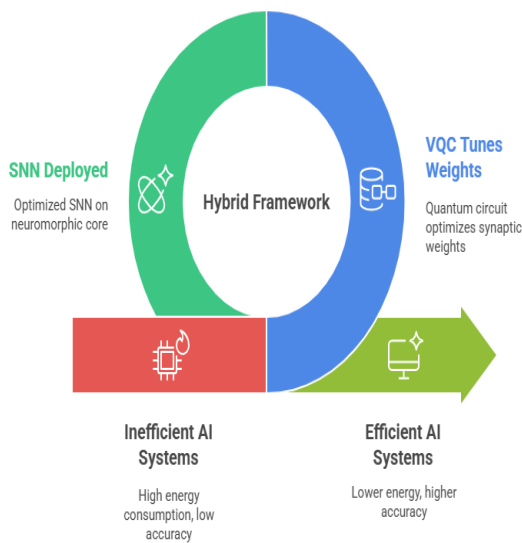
SNN Deployed

Optimized SNN on neuromorphic core

Hybrid Framework

VQC Tunes Weights

Quantum circuit optimizes synaptic weights

Inefficient AI Systems

High energy consumption, low accuracy

Efficient AI Systems

Lower energy, higher accuracy